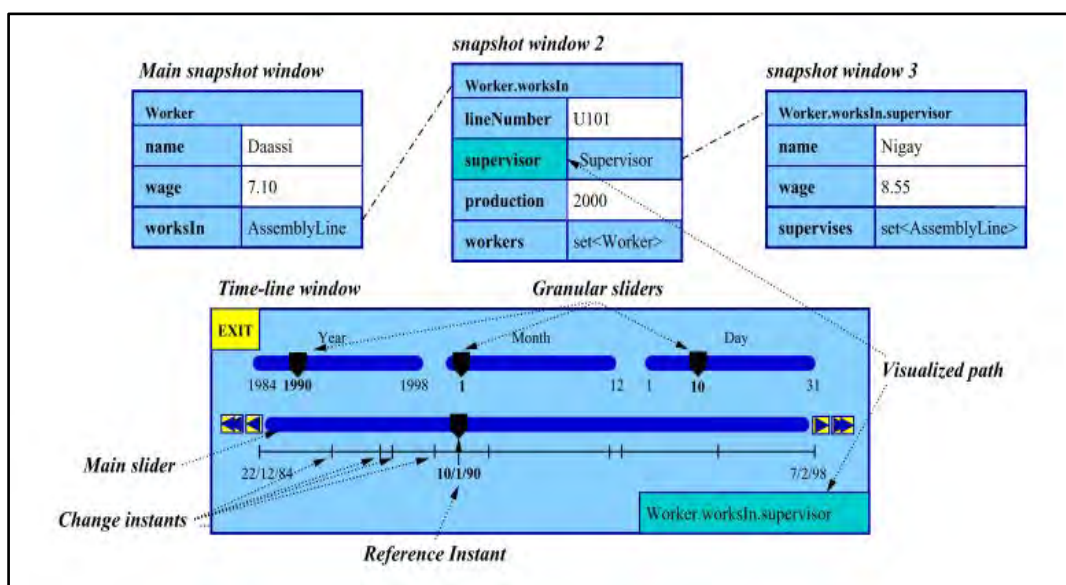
Main snapshot window

| Worker | |
|---|---|
| name | Daassi |
| wage | 7.10 |
| worksIn | AssemblyLine |

snapshot window 2

| Worker.worksIn | |
|---|---|
| lineNumber | U101 |
| supervisor | Supervisor |
| production | 2000 |
| workers | set<Worker> |

snapshot window 3

| Worker.worksIn.supervisor | |
|---|---|
| name | Nigay |
| wage | 8.55 |
| supervises | set<AssemblyLine> |

Time-line window

Granular sliders

EXIT

Year

1984 1990 1998

Month

1 12

Day

1 10 31

Visualized path

Main slider

22/12/84

10/1/90

7/2/98

Change instants

Worker.worksIn.supervisor

Reference Instant